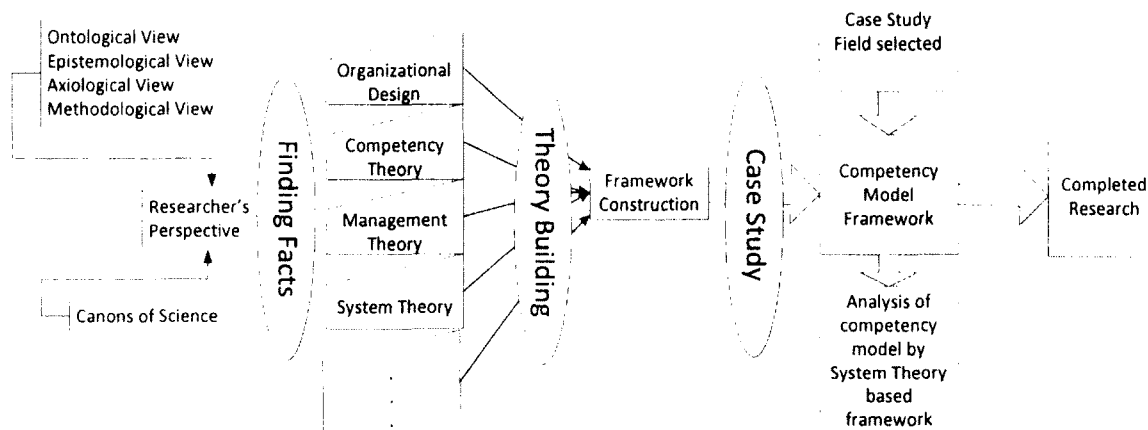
Ontological View
Epistemological View
Axiological View
Methodological View

Researcher's Perspective

Canons of Science

Finding Facts

Organizational Design

Competency Theory

Management Theory

System Theory

Theory Building

Framework Construction

Case Study

Case Study Field selected

Competency Model Framework

Analysis of competency model by System Theory based framework

Completed Research